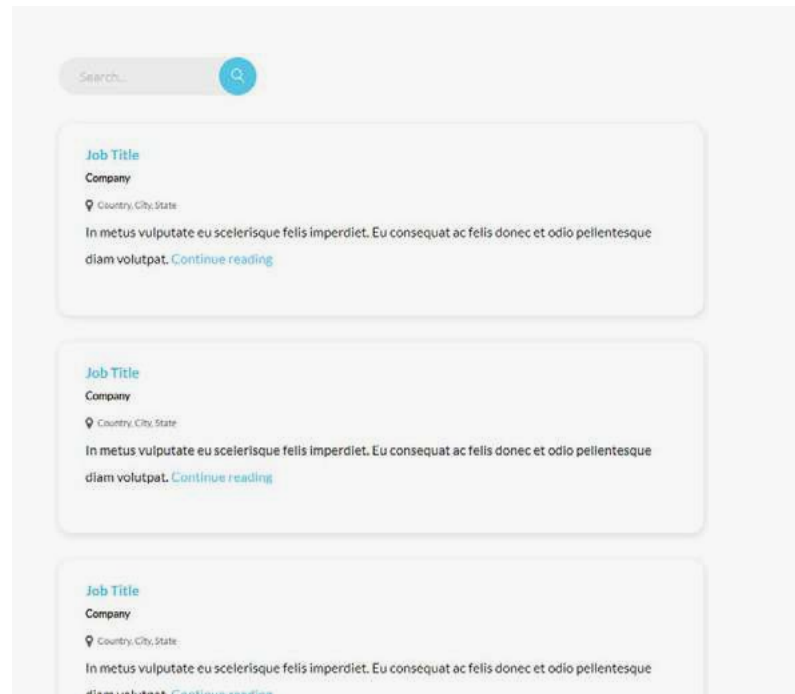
Search...

Job Title

Company

Country, City, State

In metus vulputate eu scelerisque felis imperdiet. Eu consequat ac felis donec et odio pellentesque diam volutpat. Continue reading

Job Title

Company

Country, City, State

In metus vulputate eu scelerisque felis imperdiet. Eu consequat ac felis donec et odio pellentesque diam volutpat. Continue reading

Job Title

Company

Country, City, State

In metus vulputate eu scelerisque felis imperdiet. Eu consequat ac felis donec et odio pellentesque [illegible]